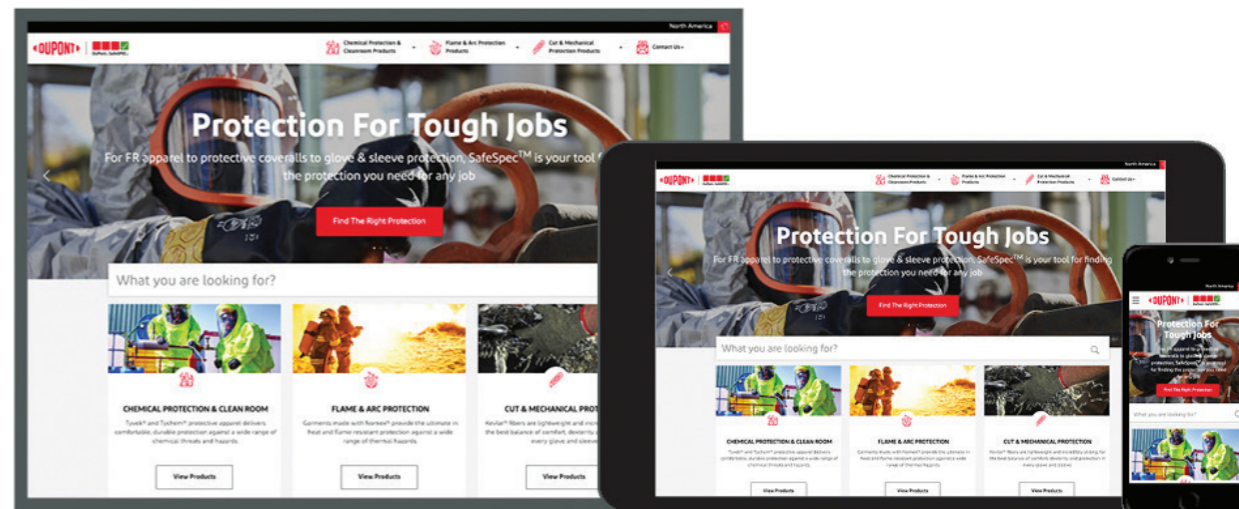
North America

DUPONT | DuPont SafeSPEC

Chemical Protection & Cleanroom Products
Flame & Arc Protection Products
Cut & Mechanical Protection Products
Contact Us

Protection For Tough Jobs

For FR apparel to protective coveralls to glove & sleeve protection, SafeSpec$^{TM}$ is your tool f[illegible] the protection you need for any job

Find The Right Protection

What you are looking for?

CHEMICAL PROTECTION & CLEAN ROOM

Tyvek® and Tychem® protective apparel delivers comfortable, durable protection against a wide range of chemical threats and hazards.

View Products

FLAME & ARC PROTECTION

Garments made with Nomex® provide the ultimate in heat and flame resistant protection against a wide range of thermal hazards.

View Products

CUT & MECHANICAL PROT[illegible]

Kevlar® fibers are lightweight and incr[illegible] the best balance of comfort, dexterity a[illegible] every glove and sleeve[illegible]

View Products

North America

DUPONT | DuPont SafeSPEC

Chemical Protection & Cleanroom Products
Flame & Arc Protection Products
Cut & Mechanical Protection Products
Contact Us

Protection For Tough Jobs

For FR apparel to protective coveralls to glove & sleeve protection, SafeSpec$^{TM}$ is your tool for finding the protection you need for any job

Find The Right Protection

What you are looking for?

CHEMICAL PROTECTION & CLEAN ROOM

Tyvek® and Tychem® protective apparel delivers comfortable, durable protection against a wide range of chemical threats and hazards.

View Products

FLAME & ARC PROTECTION

Garments made with Nomex® provide the ultimate in heat and flame resistant protection against a wide range of thermal hazards.

View Products

CUT & MECHANICAL PROTECTION

Kevlar® fibers are lightweight and incredibly strong for the best balance of comfort, dexterity and protection in every glove and sleeve.

View Products

North America

DUPONT

Protection For Tough Jobs

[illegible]

Find The Right Protection

What you are looking for?